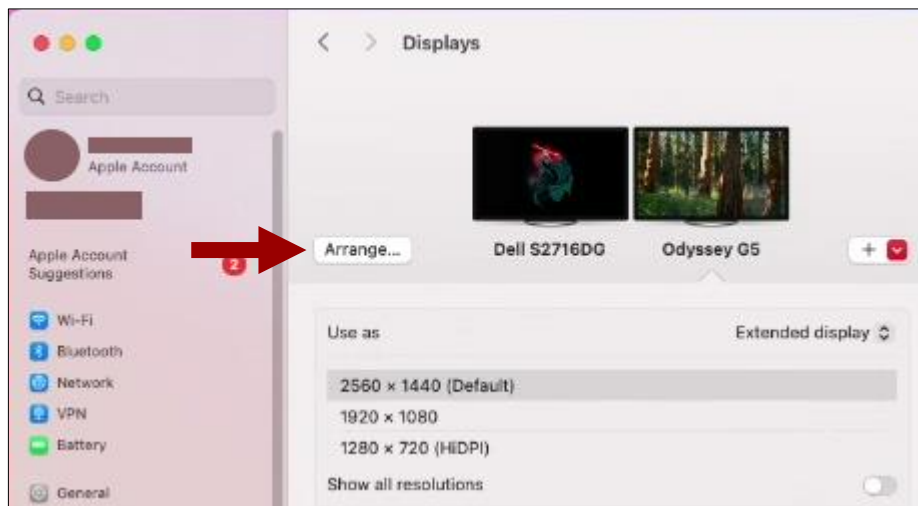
Displays

Search

Apple Account

Apple Account Suggestions 2

Wi-Fi
Bluetooth
Network
VPN
Battery
General

Arrange...

Dell S2716DG

Odyssey G5

+

Use as

Extended display

2560 × 1440 (Default)

1920 × 1080

1280 × 720 (HiDPI)

Show all resolutions